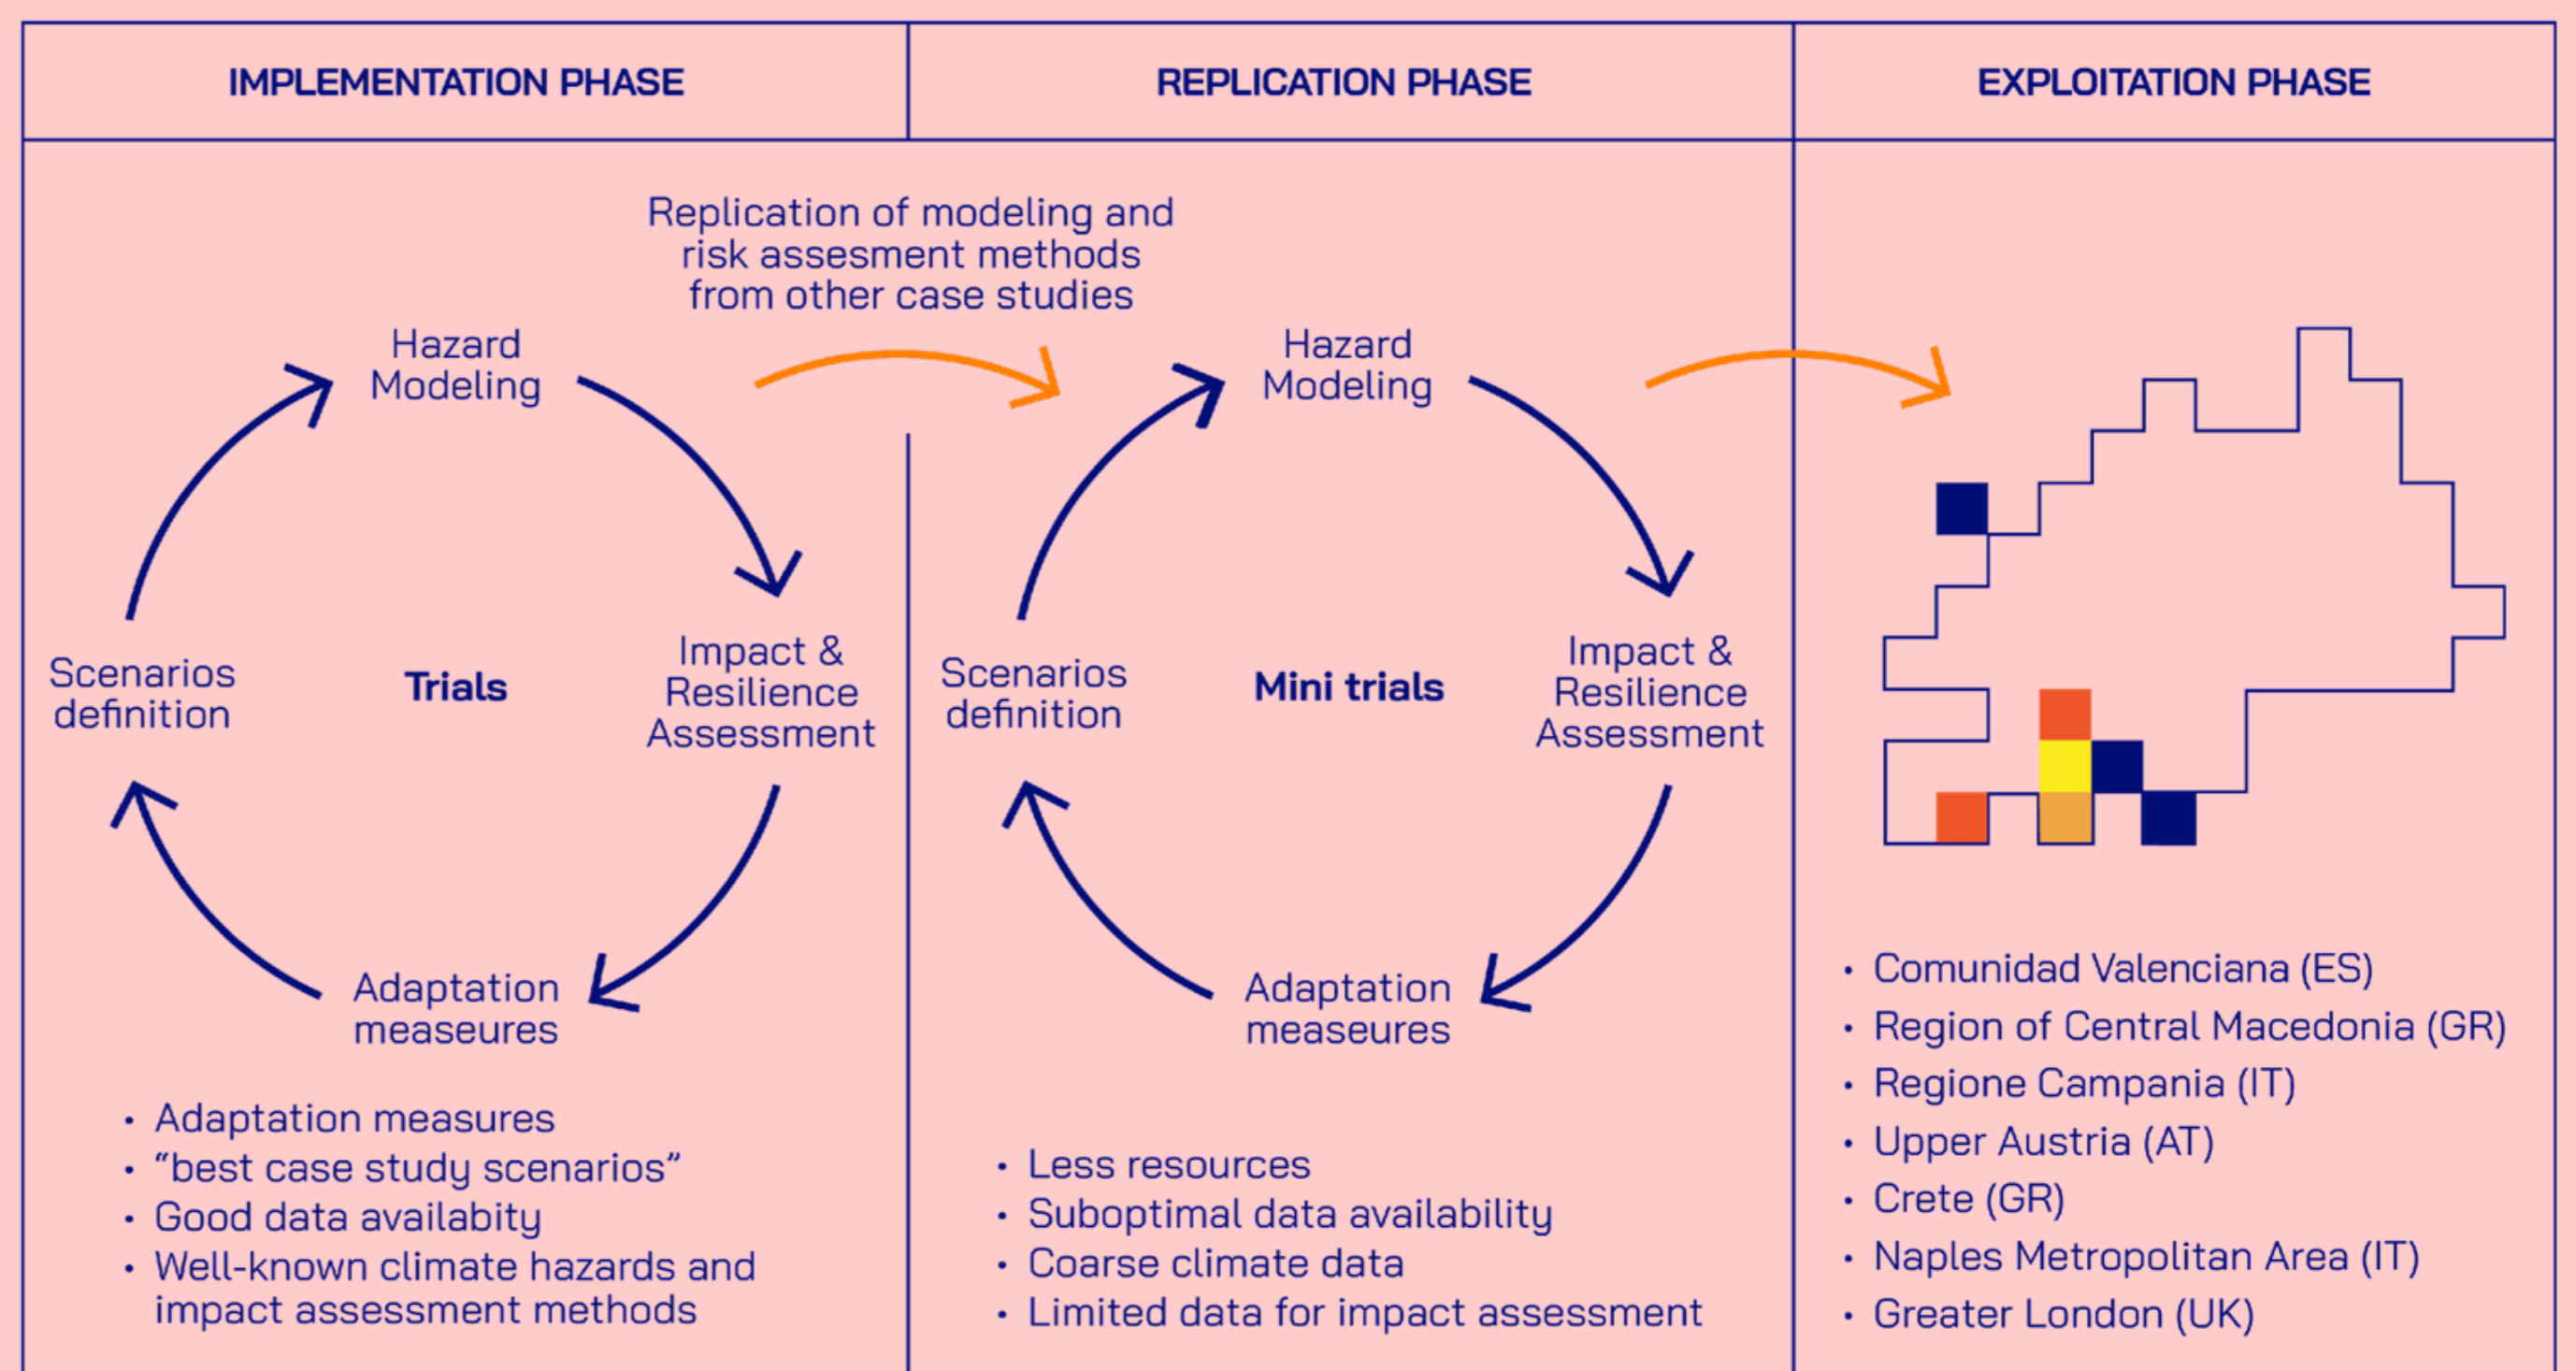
IMPLEMENTATION PHASE

REPLICATION PHASE

EXPLOITATION PHASE

Replication of modeling and risk assesment methods from other case studies

Hazard Modeling

Impact & Resilience Assessment

Adaptation measeures

Scenarios definition

Trials

- Adaptation measures
- “best case study scenarios”
- Good data availabity
- Well-known climate hazards and impact assessment methods

Hazard Modeling

Impact & Resilience Assessment

Adaptation measeures

Scenarios definition

Mini trials

- Less resources
- Suboptimal data availability
- Coarse climate data
- Limited data for impact assessment

- Comunidad Valenciana (ES)
- Region of Central Macedonia (GR)
- Regione Campania (IT)
- Upper Austria (AT)
- Crete (GR)
- Naples Metropolitan Area (IT)
- Greater London (UK)